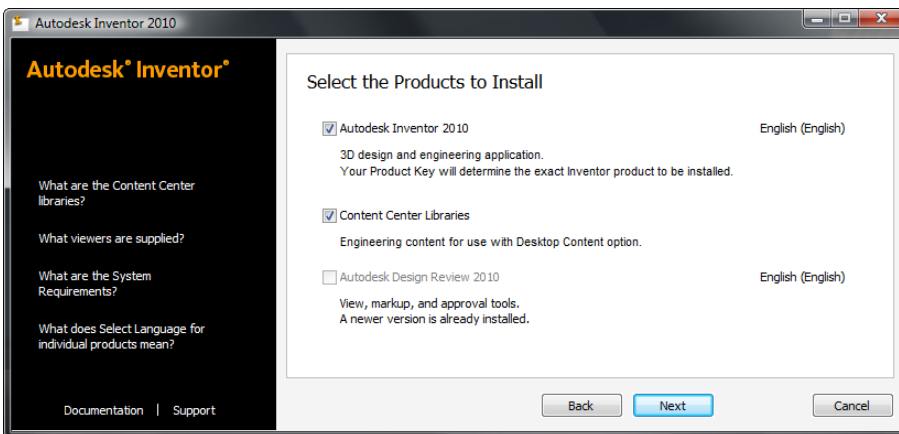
Autodesk Inventor 2010

Autodesk® Inventor®

What are the Content Center libraries?

What viewers are supplied?

What are the System Requirements?

What does Select Language for individual products mean?

Documentation | Support

Select the Products to Install

Autodesk Inventor 2010 English (English)

3D design and engineering application.
Your Product Key will determine the exact Inventor product to be installed.

Content Center Libraries

Engineering content for use with Desktop Content option.

Autodesk Design Review 2010 English (English)

View, markup, and approval tools.
A newer version is already installed.

Back Next Cancel